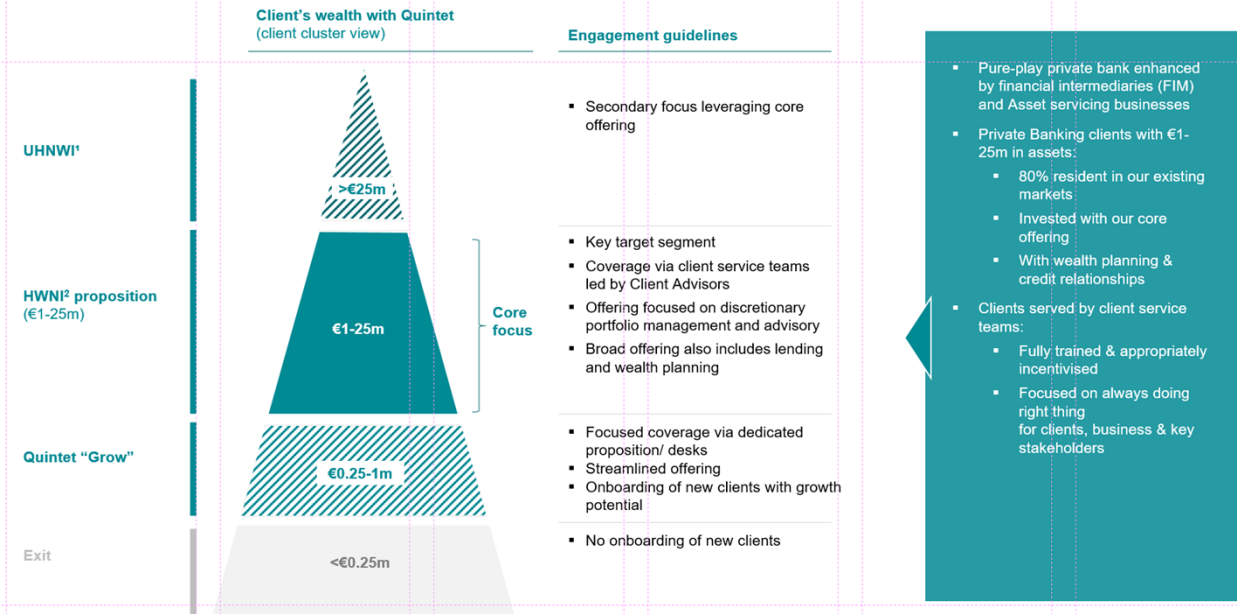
Client's wealth with Quintet
(client cluster view)

Engagement guidelines

UHNWI¹

>€25m

▪ Secondary focus leveraging core offering

HWNI² proposition
(€1-25m)

€1-25m

Core focus

▪ Key target segment
▪ Coverage via client service teams led by Client Advisors
▪ Offering focused on discretionary portfolio management and advisory
▪ Broad offering also includes lending and wealth planning

Quintet "Grow"

€0.25-1m

▪ Focused coverage via dedicated proposition/ desks
▪ Streamlined offering
▪ Onboarding of new clients with growth potential

Exit

<€0.25m

▪ No onboarding of new clients

▪ Pure-play private bank enhanced by financial intermediaries (FIM) and Asset servicing businesses
▪ Private Banking clients with €1-25m in assets:
▪ 80% resident in our existing markets
▪ Invested with our core offering
▪ With wealth planning & credit relationships
▪ Clients served by client service teams:
▪ Fully trained & appropriately incentivised
▪ Focused on always doing right thing for clients, business & key stakeholders